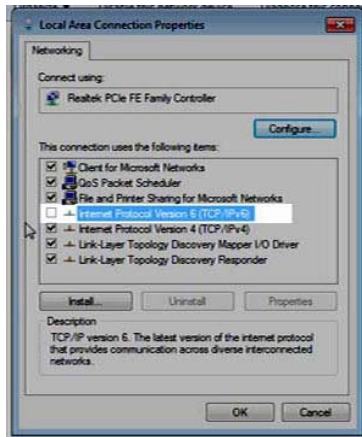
Local Area Connection Properties

Networking

Connect using:

Realtek PCIe FE Family Controller

Configure...

This connection uses the following items:

Client for Microsoft Networks
QoS Packet Scheduler
File and Printer Sharing for Microsoft Networks
Internet Protocol Version 6 (TCP/IPv6)
Internet Protocol Version 4 (TCP/IPv4)
Link-Layer Topology Discovery Mapper I/O Driver
Link-Layer Topology Discovery Responder

Install...
Uninstall
Properties

Description
TCP/IP version 6. The latest version of the internet protocol that provides communication across diverse interconnected networks.

OK
Cancel